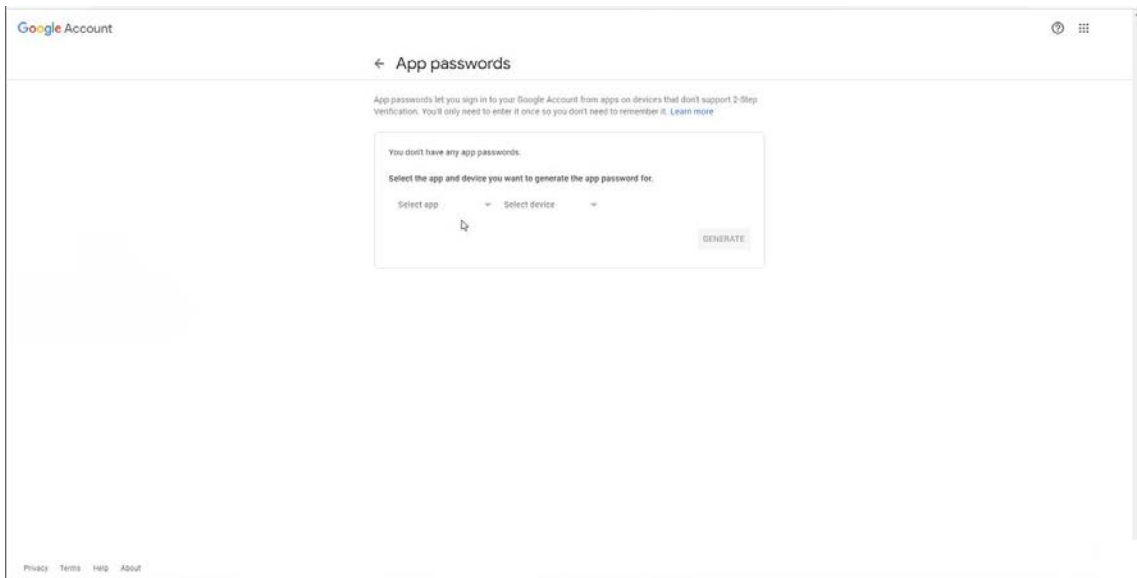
Google Account

← App passwords

App passwords let you sign in to your Google Account from apps on devices that don't support 2-Step Verification. You'll only need to enter it once so you don't need to remember it. Learn more

You don't have any app passwords.

Select the app and device you want to generate the app password for.

Select app

Select device

GENERATE

Privacy Terms Help About